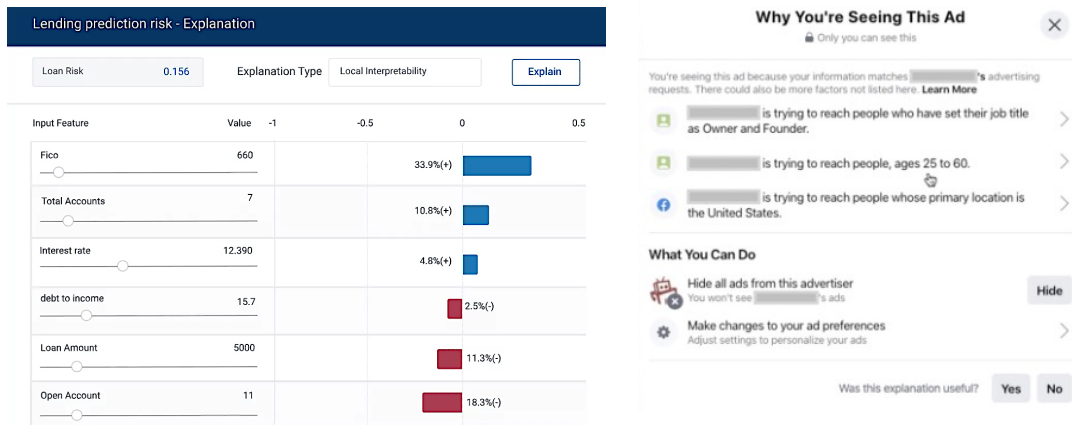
Lending prediction risk - Explanation

Loan Risk 0.156

Explanation Type Local Interpretability

Explain

| Input Feature | Value | -1 | -0.5 | 0 | 0.5 |
|---|---|---|---|---|---|
| Fico | 660 | | | 33.9%(+) | |
| Total Accounts | 7 | | | 10.8%(+) | |
| Interest rate | 12.390 | | | 4.8%(+) | |
| debt to income | 15.7 | | | 2.5%(-) | |
| Loan Amount | 5000 | | | 11.3%(-) | |
| Open Account | 11 | | | 18.3%(-) | |

Why You're Seeing This Ad

Only you can see this

You're seeing this ad because your information matches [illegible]'s advertising requests. There could also be more factors not listed here. Learn More

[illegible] is trying to reach people who have set their job title as Owner and Founder.

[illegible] is trying to reach people, ages 25 to 60.

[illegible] is trying to reach people whose primary location is the United States.

What You Can Do

Hide all ads from this advertiser
You won't see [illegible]'s ads

Hide

Make changes to your ad preferences
Adjust settings to personalize your ads

Was this explanation useful? Yes No